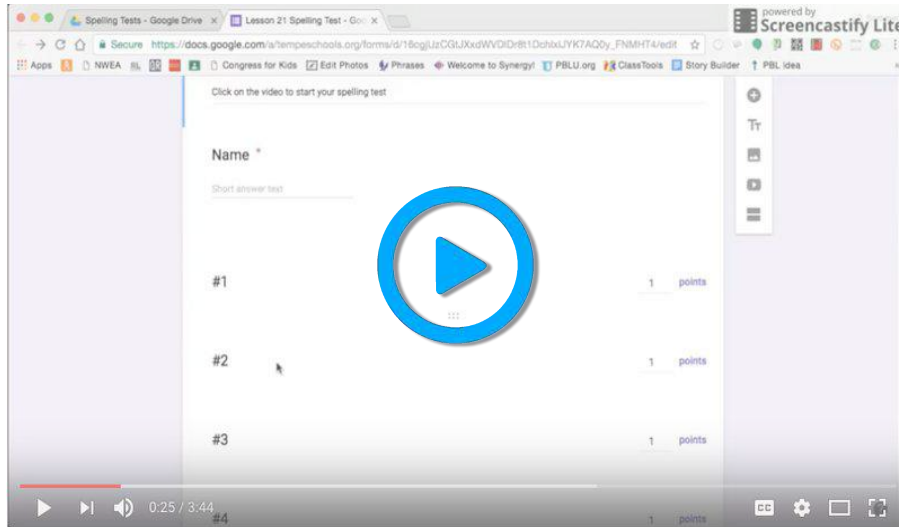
Spelling Tests - Google Drive ×
Lesson 21 Spelling Test - Goo ×

powered by
Screencastify Lite

Secure https://docs.google.com/a/tempeschools.org/forms/d/16cgjUzCGIJXxdWVDlDr8t1DchlxiJYK7AQ0y_FNMHT4/edit

Apps NWEA Congress for Kids Edit Photos Phrases Welcome to Synergy! PBLU.org ClassTools Story Builder PBL idea

Click on the video to start your spelling test

Name *

Short answer text

#1 1 points

#2 1 points

#3 1 points

#4 1 points

0:25 / 3:44